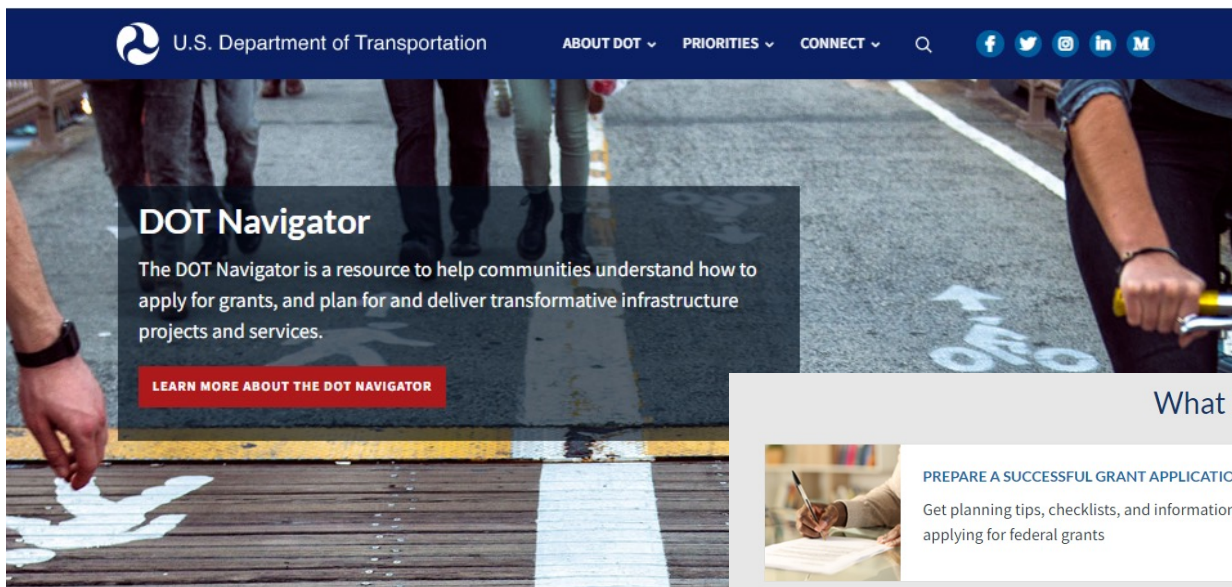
U.S. Department of Transportation

ABOUT DOT ⌄ PRIORITIES ⌄ CONNECT ⌄

DOT Navigator

The DOT Navigator is a resource to help communities understand how to apply for grants, and plan for and deliver transformative infrastructure projects and services.

LEARN MORE ABOUT THE DOT NAVIGATOR

What

PREPARE A SUCCESSFUL GRANT APPLICATIO

Get planning tips, checklists, and information applying for federal grants